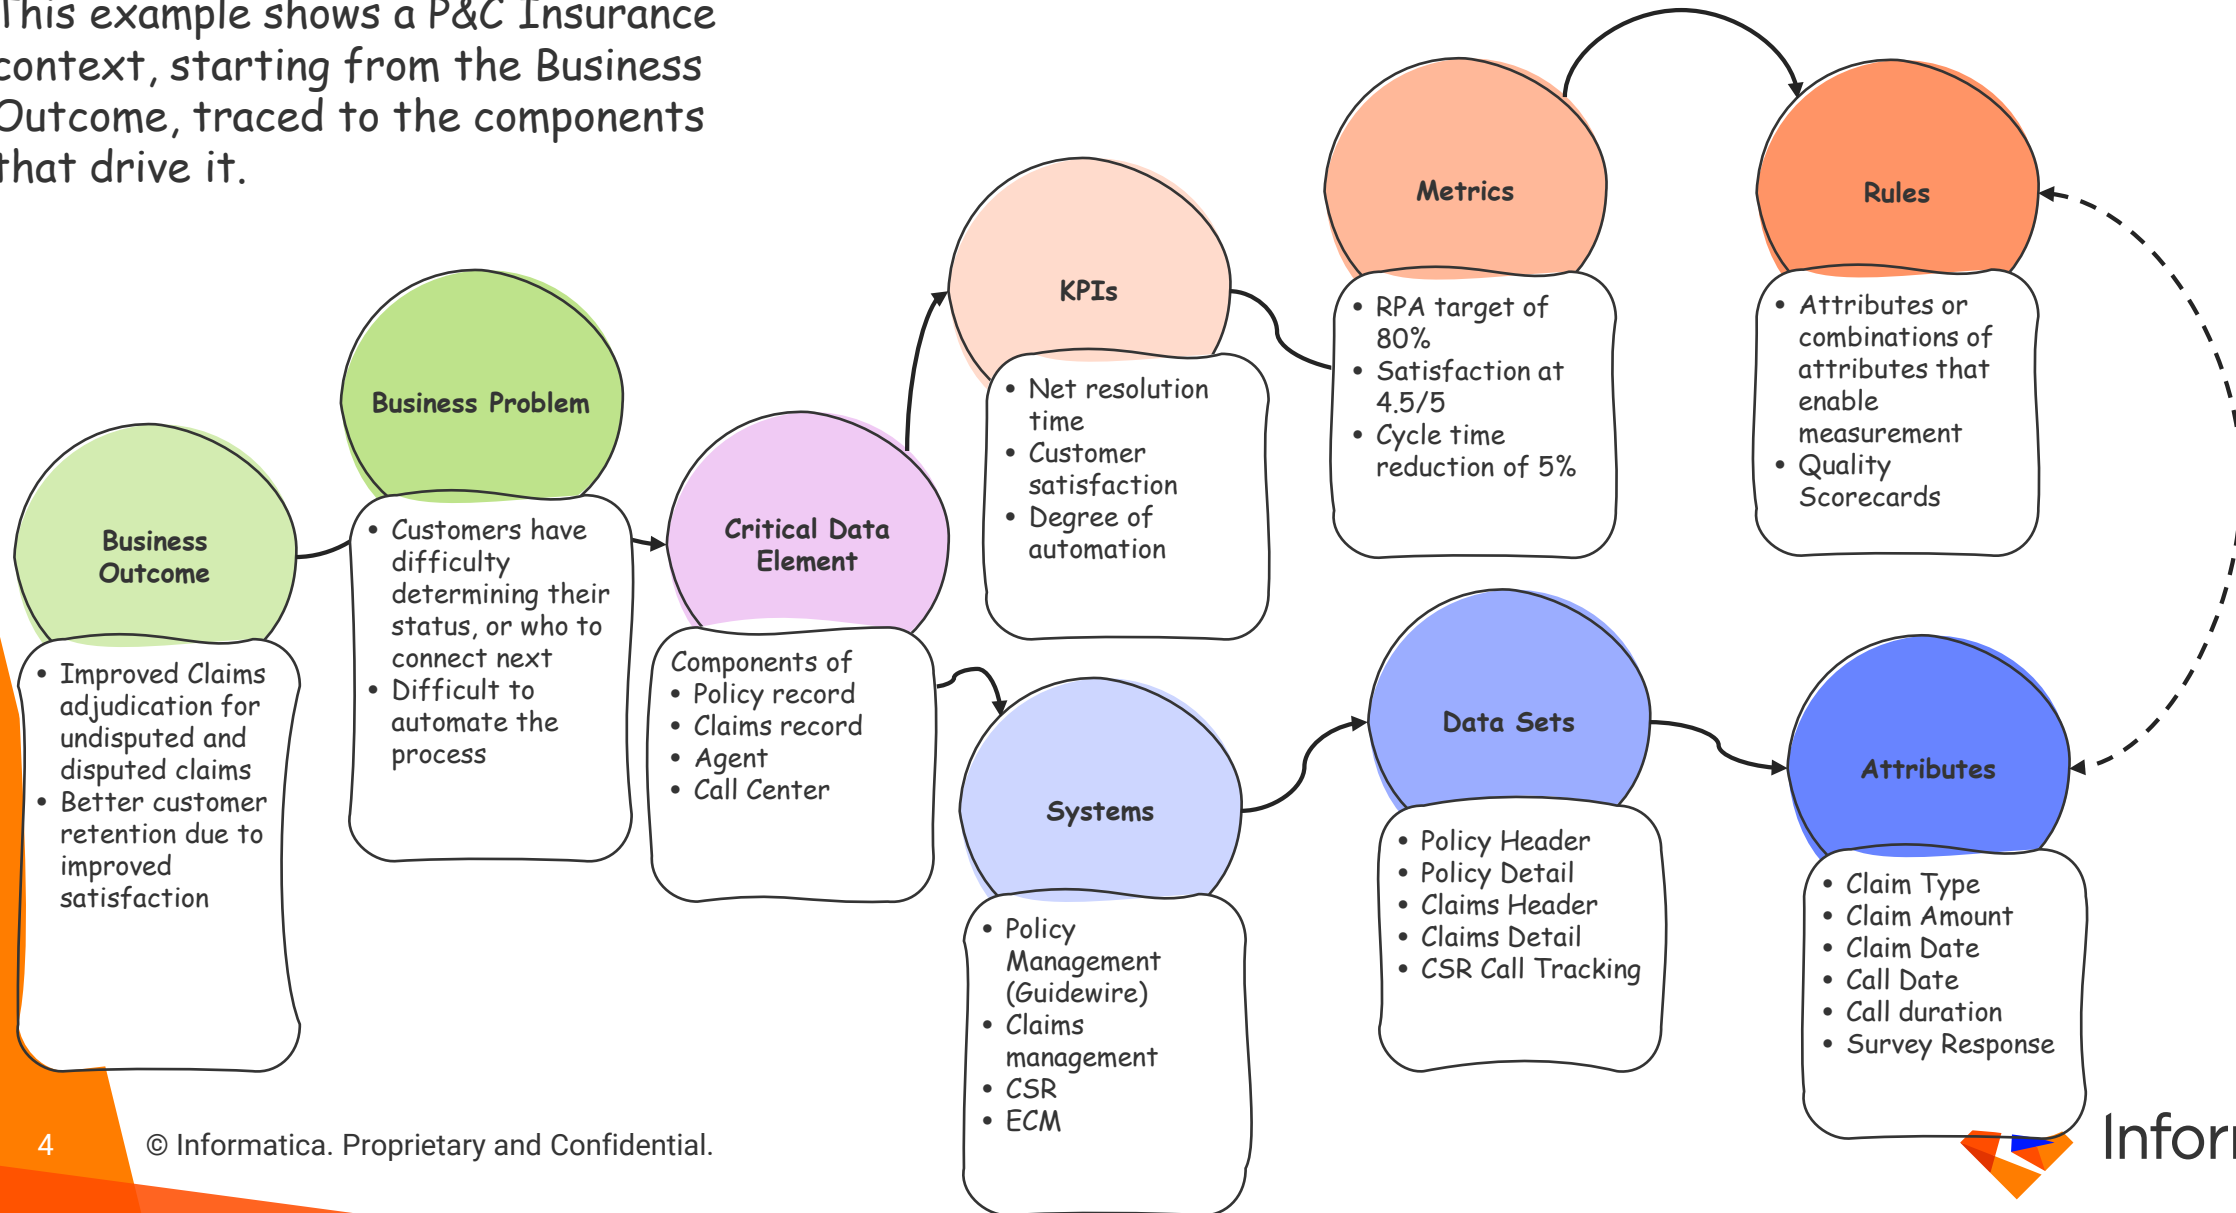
This example shows a P&C Insurance context, starting from the Business Outcome, traced to the components that drive it.

Business Outcome
- Improved Claims adjudication for undisputed and disputed claims
- Better customer retention due to improved satisfaction

Business Problem
- Customers have difficulty determining their status, or who to connect next
- Difficult to automate the process

Critical Data Element
Components of
- Policy record
- Claims record
- Agent
- Call Center

KPIs
- Net resolution time
- Customer satisfaction
- Degree of automation

Metrics
- RPA target of 80%
- Satisfaction at 4.5/5
- Cycle time reduction of 5%

Rules
- Attributes or combinations of attributes that enable measurement
- Quality Scorecards

Systems
- Policy Management (Guidewire)
- Claims management
- CSR
- ECM

Data Sets
- Policy Header
- Policy Detail
- Claims Header
- Claims Detail
- CSR Call Tracking

Attributes
- Claim Type
- Claim Amount
- Claim Date
- Call Date
- Call duration
- Survey Response

4 © Informatica. Proprietary and Confidential.

Infor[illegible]